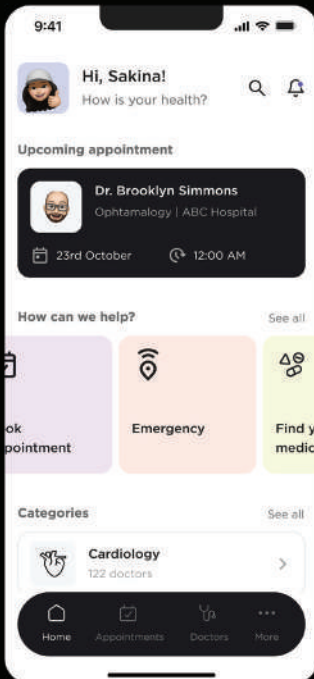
9:41

Hi, Sakina!
How is your health?

Upcoming appointment

Dr. Brooklyn Simmons
Ophtamalogy | ABC Hospital

23rd October
12:00 AM

How can we help?
See all

ok
pointment

Emergency

Find y
medic

Categories
See all

Cardiology
122 doctors

Home
Appointments
Doctors
More